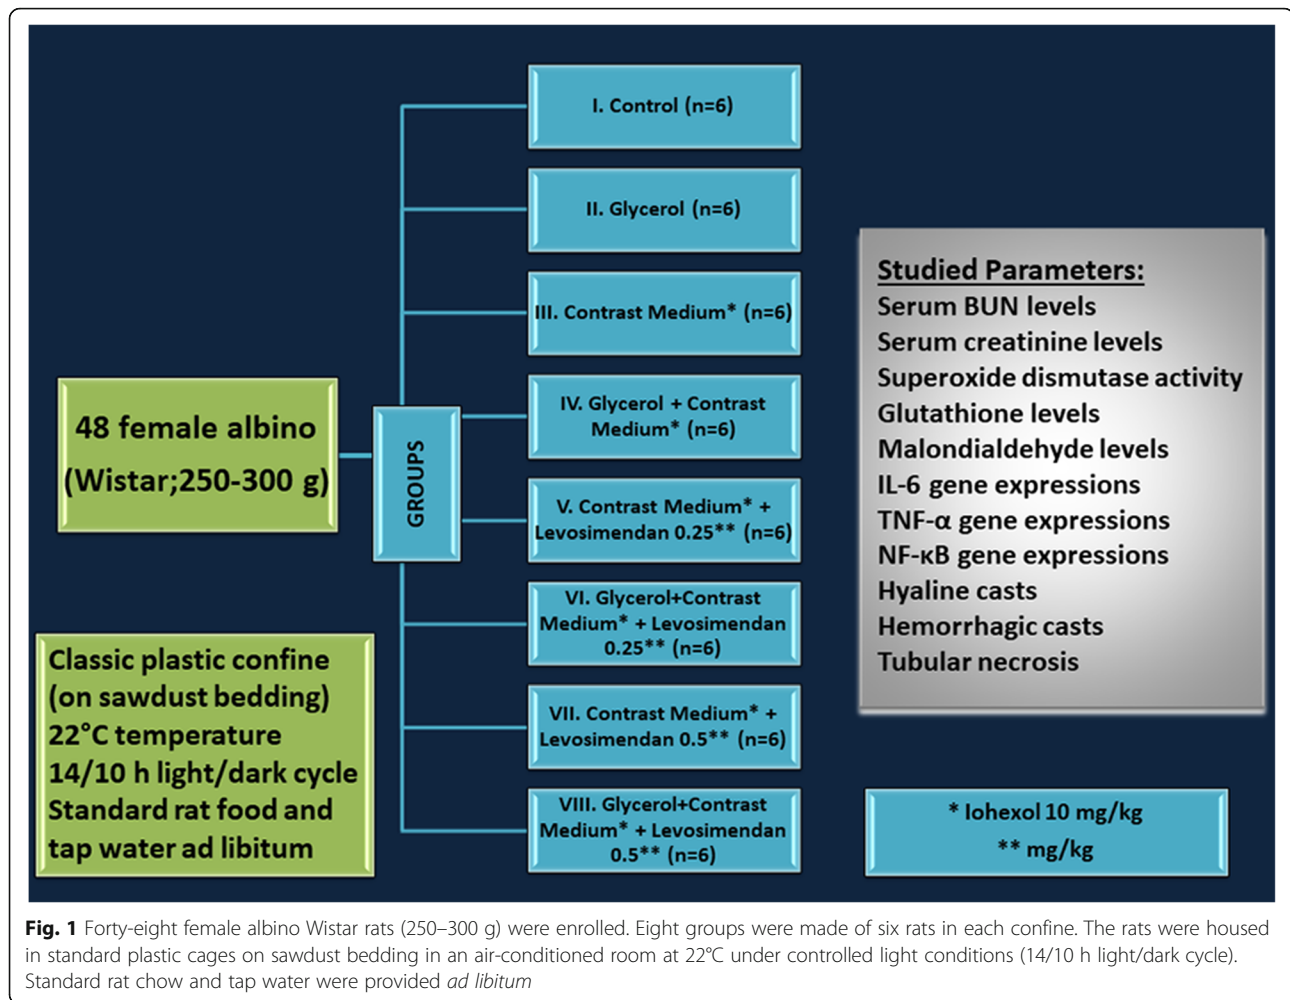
48 female albino (Wistar;250-300 g)

Classic plastic confine (on sawdust bedding)
22°C temperature
14/10 h light/dark cycle
Standard rat food and tap water ad libitum

GROUPS

I. Control (n=6)

II. Glycerol (n=6)

III. Contrast Medium* (n=6)

IV. Glycerol + Contrast Medium* (n=6)

V. Contrast Medium* + Levosimendan 0.25** (n=6)

VI. Glycerol+Contrast Medium* + Levosimendan 0.25** (n=6)

VII. Contrast Medium* + Levosimendan 0.5** (n=6)

VIII. Glycerol+Contrast Medium* + Levosimendan 0.5** (n=6)

Studied Parameters:
Serum BUN levels
Serum creatinine levels
Superoxide dismutase activity
Glutathione levels
Malondialdehyde levels
IL-6 gene expressions
TNF-α gene expressions
NF-κB gene expressions
Hyaline casts
Hemorrhagic casts
Tubular necrosis

* Iohexol 10 mg/kg
** mg/kg

Fig. 1 Forty-eight female albino Wistar rats (250–300 g) were enrolled. Eight groups were made of six rats in each confine. The rats were housed in standard plastic cages on sawdust bedding in an air-conditioned room at 22°C under controlled light conditions (14/10 h light/dark cycle). Standard rat chow and tap water were provided ad libitum